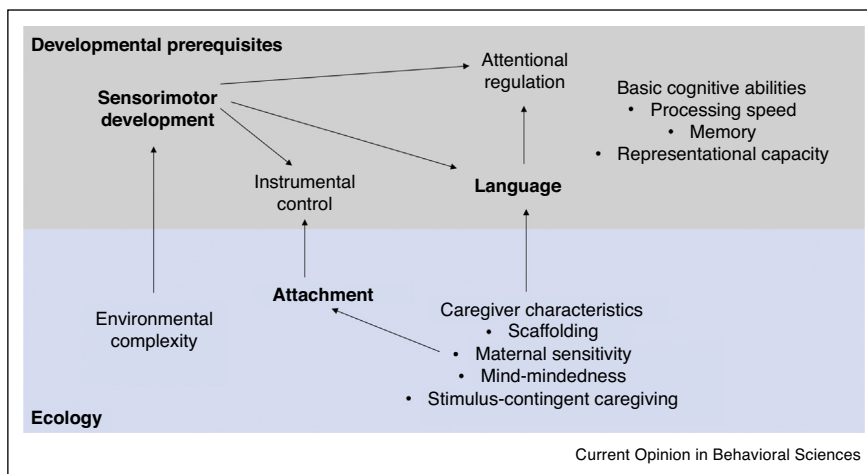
Developmental prerequisites

Sensorimotor development

Attentional regulation

Basic cognitive abilities
• Processing speed
• Memory
• Representational capacity

Instrumental control

Language

Environmental complexity

Attachment

Caregiver characteristics
• Scaffolding
• Maternal sensitivity
• Mind-mindedness
• Stimulus-contingent caregiving

Ecology

Current Opinion in Behavioral Sciences